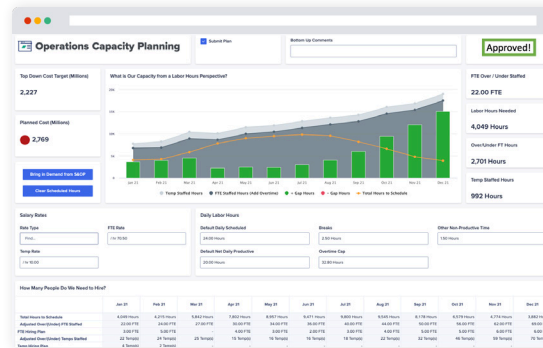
Operations Capacity Planning

Submit Plan

Bottom Up Comments

Approved!

Top Down Cost Target (Millions)

2,227

What is Our Capacity from a Labor Hours Perspective?

FTE Over / Under Staffed

22.00 FTE

Labor Hours Needed

4,049 Hours

Planned Cost (Millions)

2,769

Over/Under FT Hours

2,701 Hours

Bring in Demand from S&OP

Clear Scheduled Hours

Temp Staffed Hours

992 Hours

Jan 21 Feb 21 Mar 21 Apr 21 May 21 Jun 21 Jul 21 Aug 21 Sep 21 Oct 21 Nov 21 Dec 21

Temp Staffed Hours FTE Staffed Hours (Add Overtime) + Gap Hours - Gap Hours Total Hours to Schedule

Salary Rates

Rate Type

First...

FTE Rate

/ hr 70.60

Temp Rate

/ hr 18.00

Daily Labor Hours

Default Daily Scheduled

24.00 Hours

Breaks

2.50 Hours

Other Non-Productive Time

1.50 Hours

Default Net Daily Productive

20.00 Hours

Overtime Cap

32.80 Hours

How Many People Do We Need to Hire?

| | Jan 21 | Feb 21 | Mar 21 | Apr 21 | May 21 | Jun 21 | Jul 21 | Aug 21 | Sep 21 | Oct 21 | Nov 21 | Dec 21 |
|---|---|---|---|---|---|---|---|---|---|---|---|---|
| Total Hours to Schedule | 4,049 Hours | 4,213 Hours | 5,143 Hours | 7,860 Hours | 8,957 Hours | 9,471 Hours | 9,800 Hours | 9,545 Hours | 8,178 Hours | 6,311 Hours | 4,774 Hours | 3,882 H |
| Adjusted Over/(Under) FTE Staffed | 22.00 FTE | 24.00 FTE | 27.00 FTE | 30.00 FTE | 34.00 FTE | 36.00 FTE | 40.00 FTE | 44.00 FTE | 50.00 FTE | 56.00 FTE | 62.00 FTE | 69.00 |
| FTE Hiring Plan | 3.00 FTE | 5.00 FTE | 2.00 FTE | 4.00 FTE | 2.00 FTE | 3.00 FTE | 4.00 FTE | 4.00 FTE | 5.00 FTE | 5.00 FTE | 5.00 FTE | 5.00 |
| Adjusted Over/(Under) Temps Staffed | 22 Temp(s) | 24 Temp(s) | 25 Temp(s) | 19 Temp(s) | 16 Temp(s) | 14 Temp(s) | 18 Temp(s) | 32 Temp(s) | 46 Temp(s) | 58 Temp(s) | 68 Temp(s) | 78 T |
| Temp Hiring Plan | 6 Temp(s) | 2 Temp(s) | | | | | | | | | | |